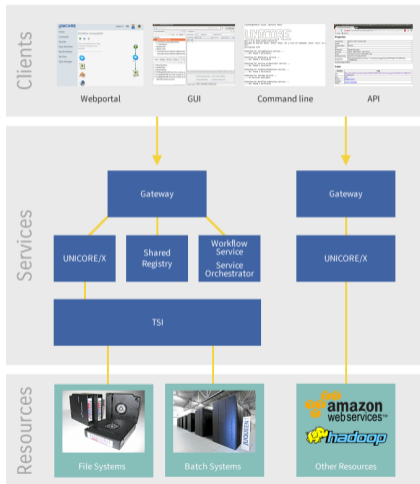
Clients

UNICORE

Webportal

GUI

Command line

API

Services

Gateway

UNICORE/X

Shared Registry

Workflow Service
Service Orchestrator

TSI

Gateway

UNICORE/X

Resources

File Systems

Batch Systems

amazon web services

hadoop

Other Resources